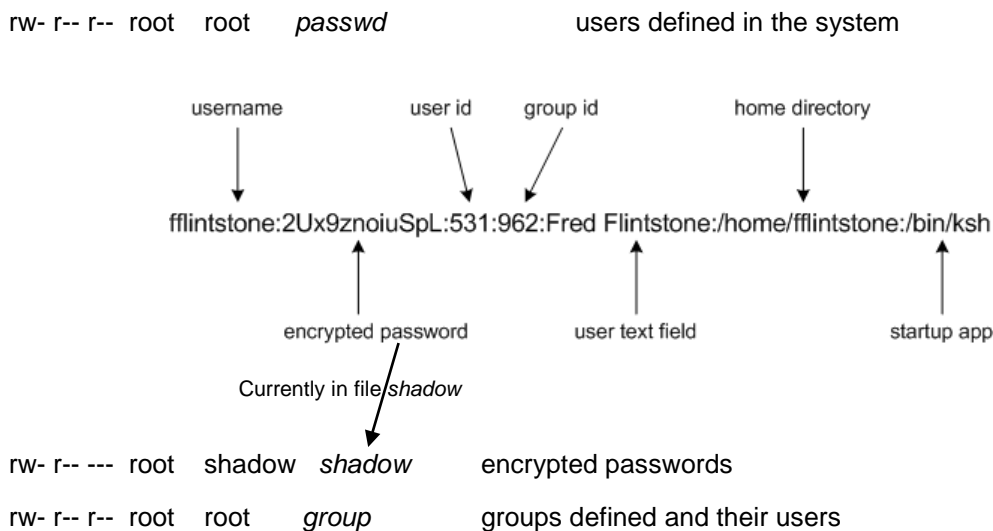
rw- r-- r-- root root *passwd* users defined in the system

username

user id

group id

home directory

fflintstone:2Ux9znoiuSpL:531:962:Fred Flintstone:/home/fflintstone:/bin/ksh

encrypted password

user text field

startup app

Currently in file *shadow*

rw- r-- --- root shadow *shadow* encrypted passwords

rw- r-- r-- root root *group* groups defined and their users